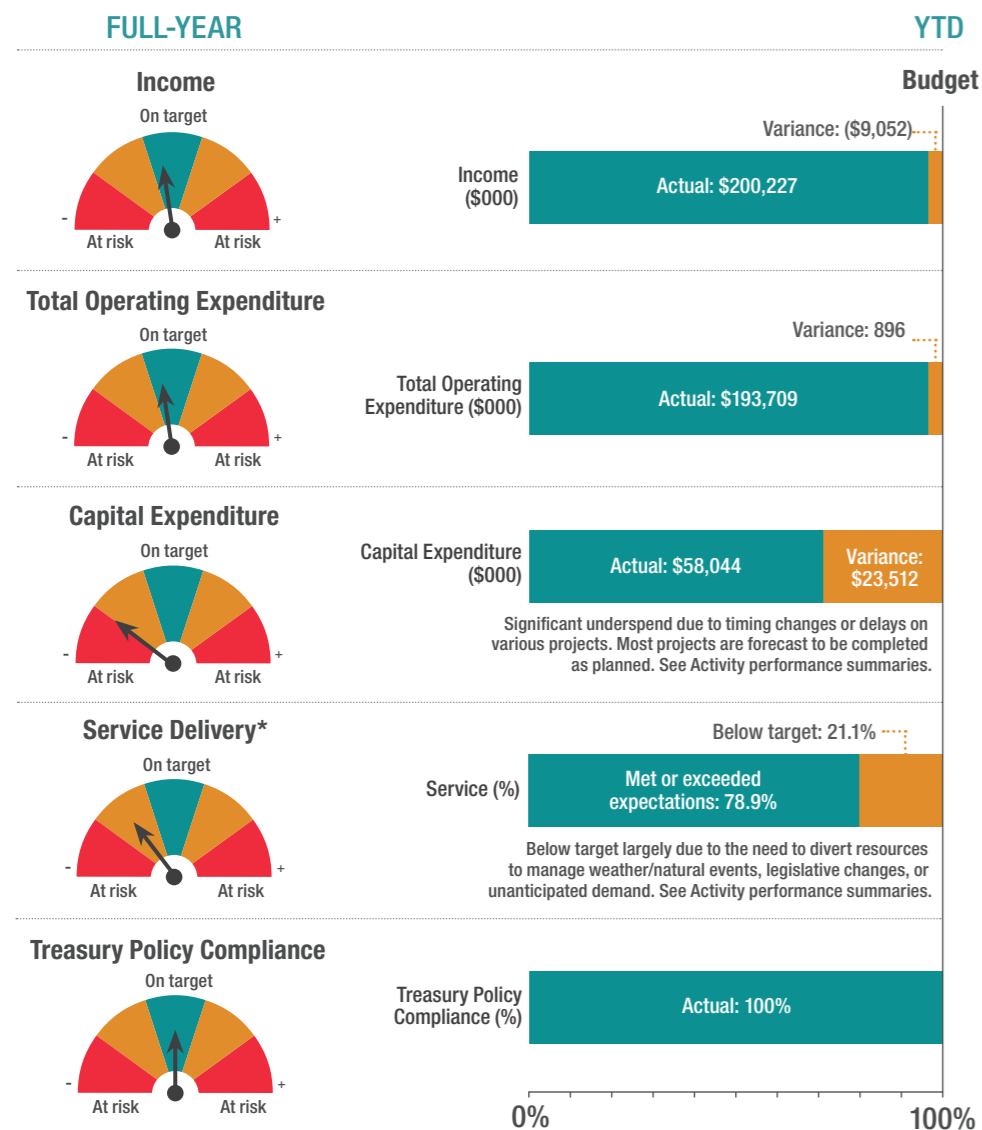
FULL-YEAR

YTD

Income

On target

- At risk At risk +

Budget

Variance: ($9,052)

Income ($000)

Actual: $200,227

Total Operating Expenditure

On target

- At risk At risk +

Variance: 896

Total Operating Expenditure ($000)

Actual: $193,709

Capital Expenditure

On target

- At risk At risk +

Capital Expenditure ($000)

Actual: $58,044

Variance: $23,512

Significant underspend due to timing changes or delays on various projects. Most projects are forecast to be completed as planned. See Activity performance summaries.

Service Delivery*

On target

- At risk At risk +

Below target: 21.1%

Service (%)

Met or exceeded expectations: 78.9%

Below target largely due to the need to divert resources to manage weather/natural events, legislative changes, or unanticipated demand. See Activity performance summaries.

Treasury Policy Compliance

On target

- At risk At risk +

Treasury Policy Compliance (%)

Actual: 100%

0%

100%